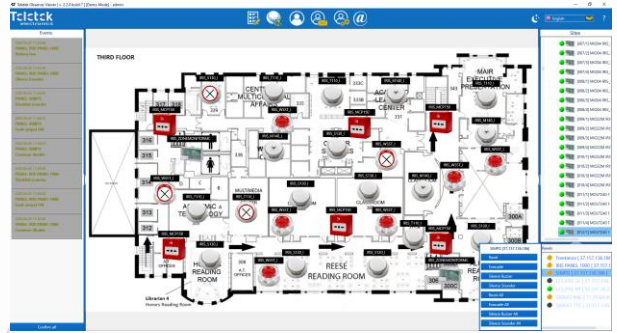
Teletek Observer Vision | v. 2.2 [Build] [Demo Mode] - admin

Teletek
ELECTRONICS

English

Events

Sites

THIRD FLOOR

CENTER MULTICULTURAL AFFAIRS

ACADEMIC LEARNING CENTER

MAIR EXECUTIVE PRESENTATION

ACADEMIC TECHNOLOGY

MULTIMEDIA

CLASSROOM

REESE READING ROOM

HONORS READING ROOM

A.T. OFFICES

Librarian A
Honors Reading Room

332C

333

335

316

315

314

313

312

309

308

300A

300C

Reset

Evacuate

Silence Buzzer

Silence Sounder

Reset All

Evacuate All

Silence Buzzer All

Silence Sounder All

Confirm all